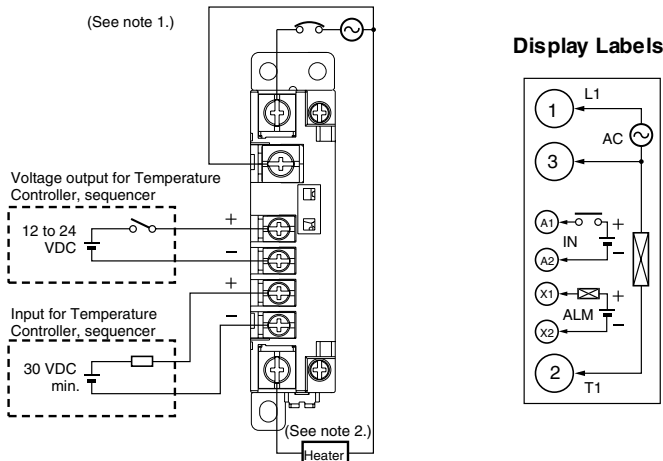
(See note 1.)

Voltage output for Temperature Controller, sequencer

12 to 24 VDC

+

−

+

−

Input for Temperature Controller, sequencer

30 VDC min.

(See note 2.)

Heater

Display Labels

1

L1

AC

3

A1

IN

+

−

A2

X1

ALM

+

−

X2

2

T1